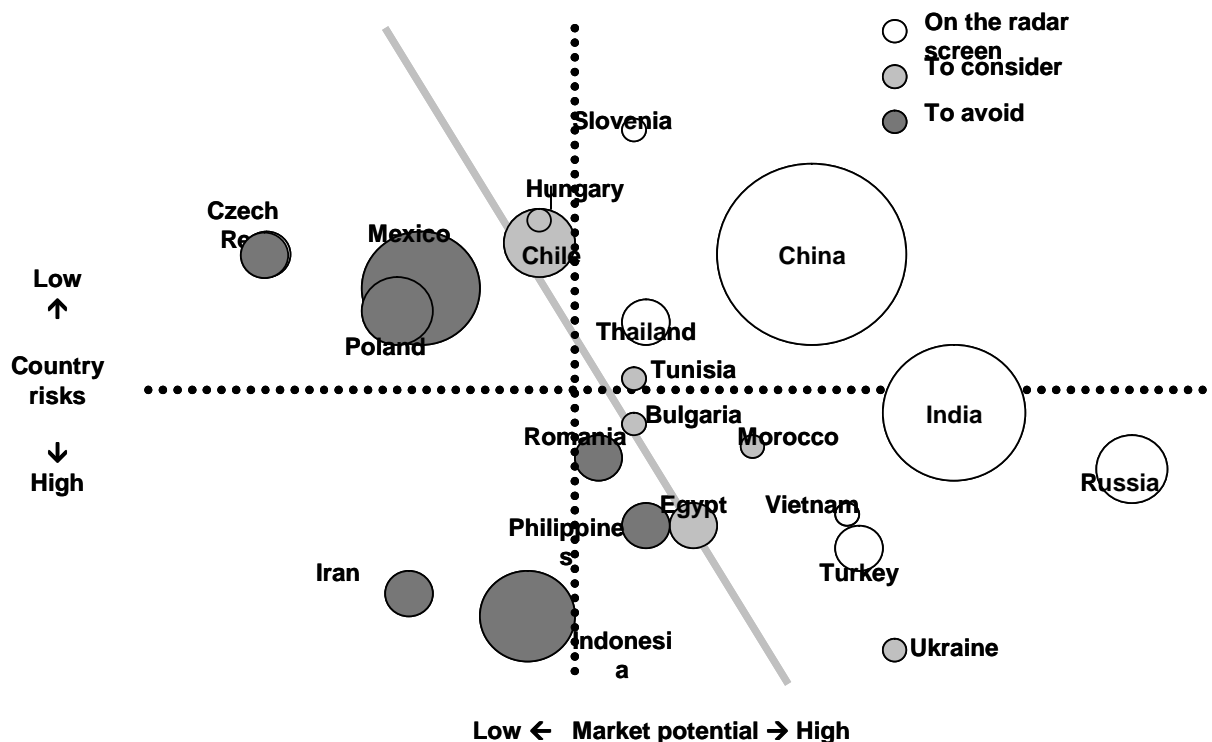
On the radar screen
To consider
To avoid

Slovenia
Hungary
Czech Rep
Mexico
Chile
China
Low ↑
Thailand
Poland
Country risks
Tunisia
India
Bulgaria
Romania
Morocco
↓ High
Russia
Egypt
Vietnam
Philippines
Iran
Turkey
Indonesia
Ukraine

Low ← Market potential → High